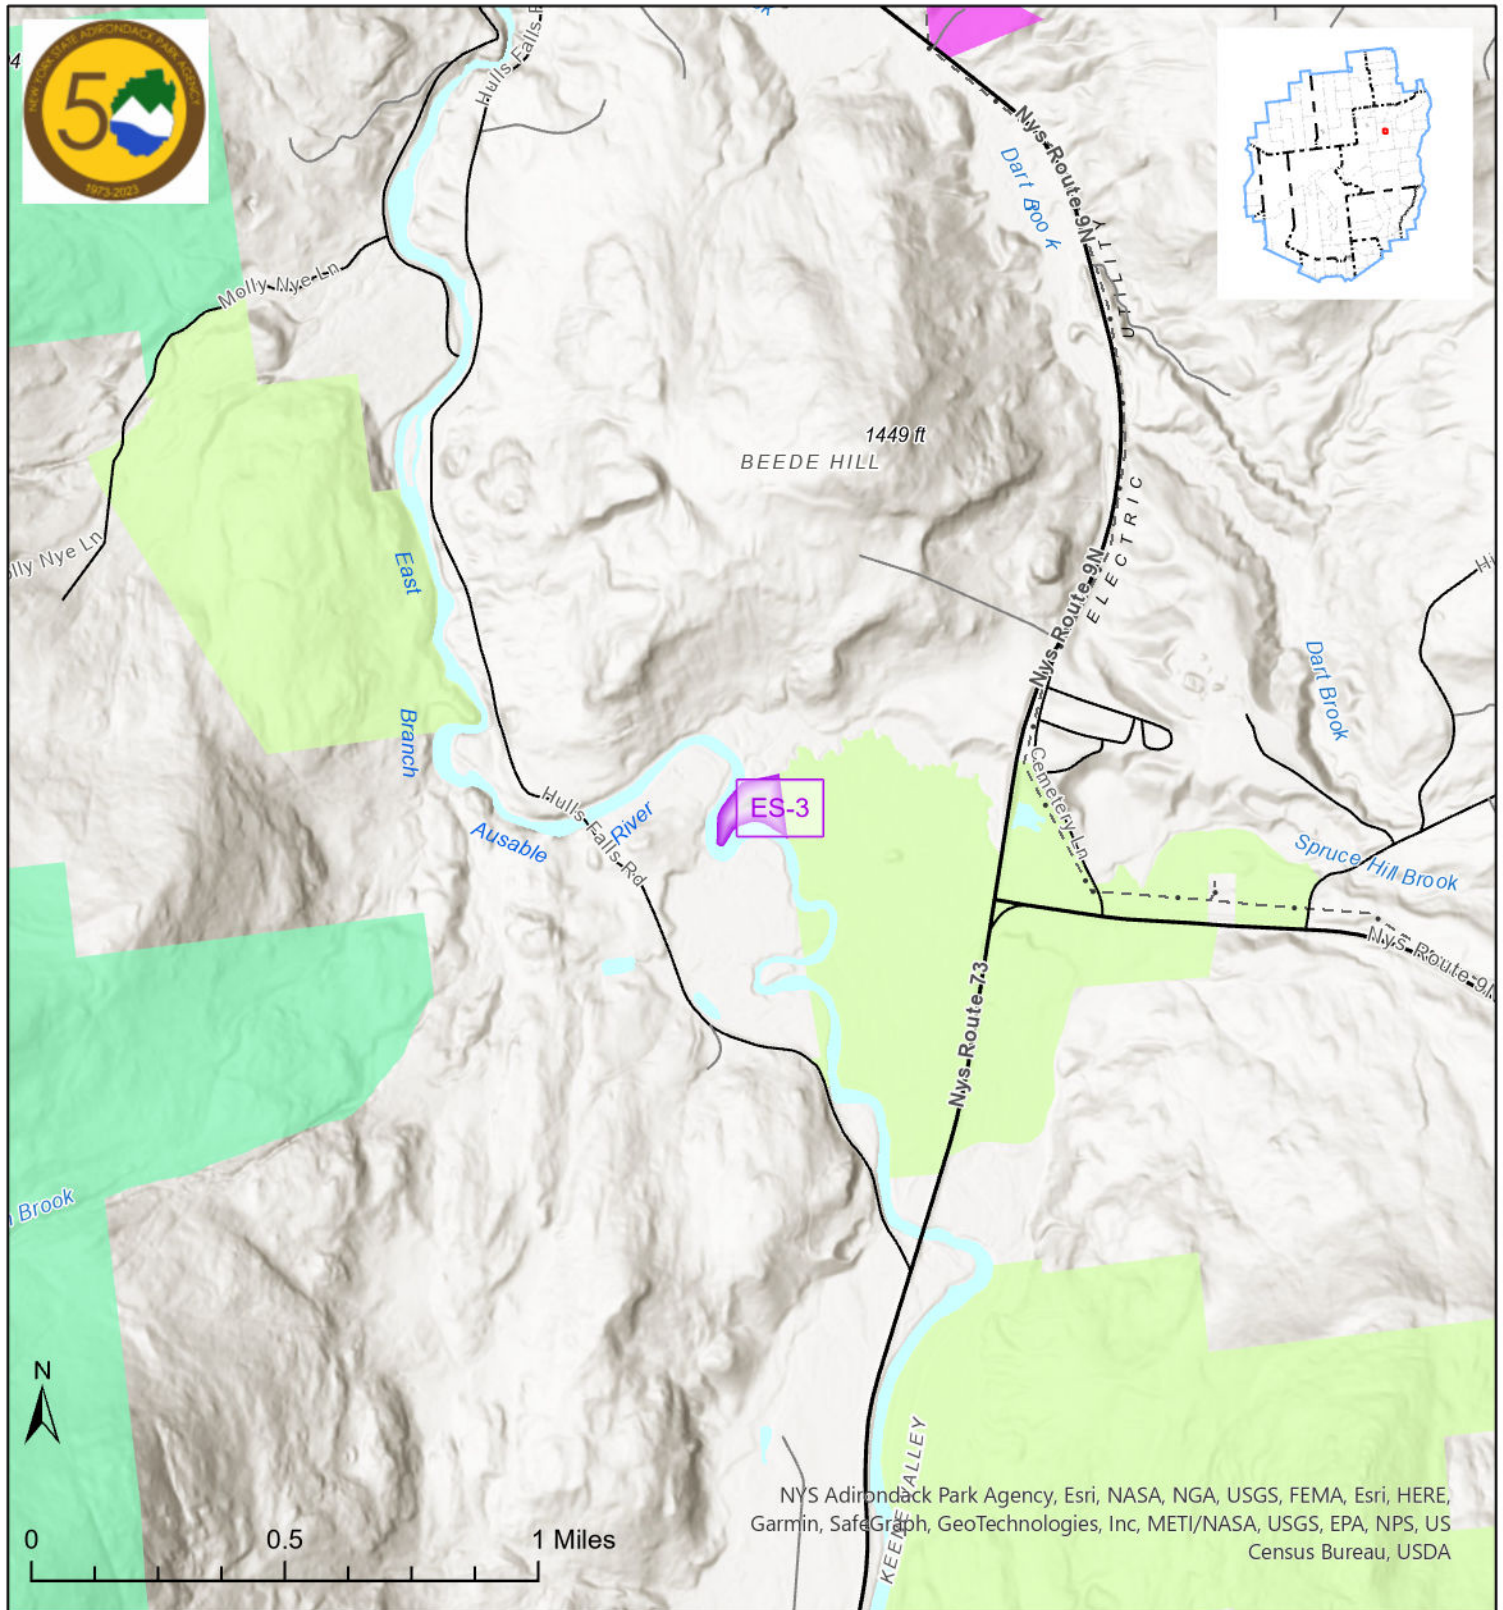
NEW YORK STATE ADIRONDACK PARK AGENCY
50
1973-2023

Hulls Falls Rd
Nys Route 9N
Dart Brook
UTILITY
Molly Nye Ln
1449 ft
BEEDE HILL
ELECTRIC
lly Nye Ln
East
Branch
Nys Route 9N
Dart Brook
Hulls Falls Rd
Ausable
River
ES-3
Cemetery Ln
Spruce Hill Brook
Nys Route 9N
Nys Route 73
Brook
N
KEENE VALLEY
0
0.5
1 Miles
NYS Adirondack Park Agency, Esri, NASA, NGA, USGS, FEMA, Esri, HERE, Garmin, SafeGraph, GeoTechnologies, Inc, METI/NASA, USGS, EPA, NPS, US Census Bureau, USDA